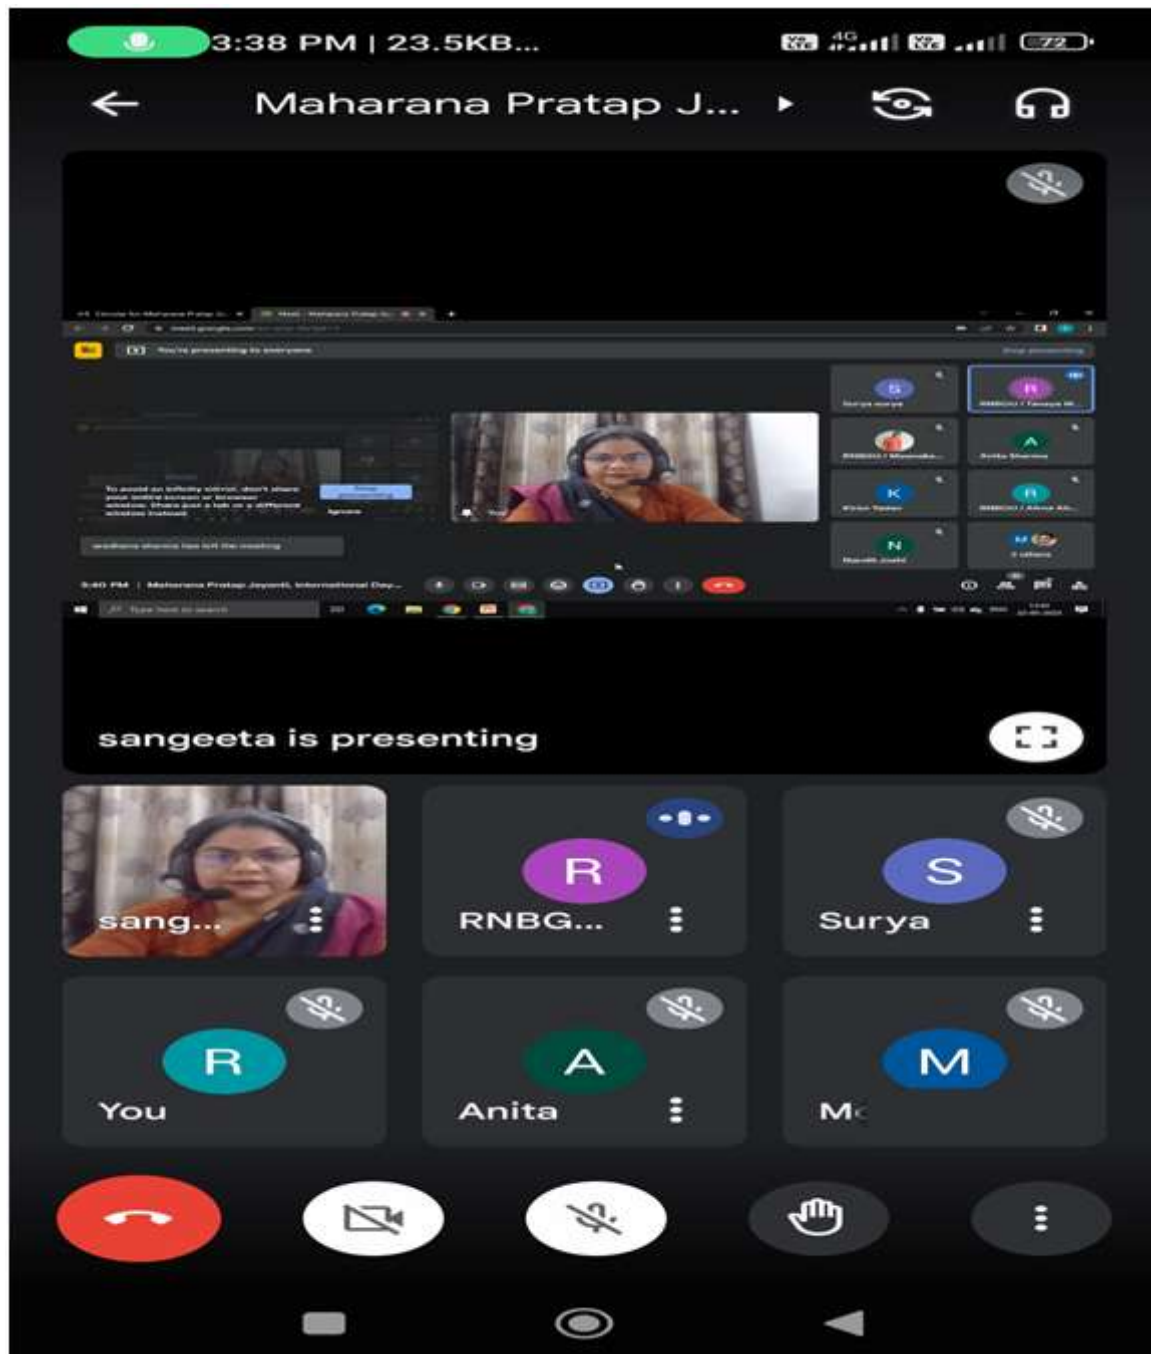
3:38 PM | 23.5KB...

4G

72

Maharana Pratap J...

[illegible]

You're presenting to everyone

To avoid an infinity mirror, don't share your entire screen or browser window. Share just a tab or a different window instead

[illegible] has left the meeting

Surya surya

K

N

S

R

A

R

M

3:40 PM | Maharana Pratap Jayanti, International Day...

Type here to search

sangeeta is presenting

sang...

R

RNBG...

S

Surya

R

You

A

Anita

M

M